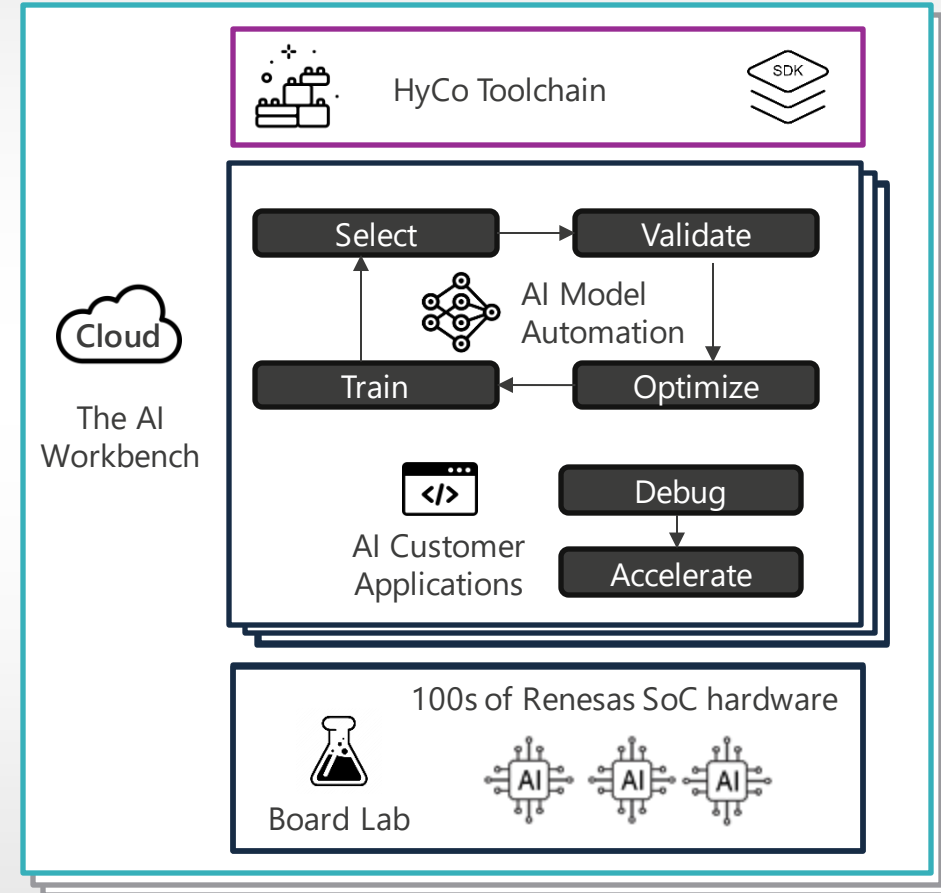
HyCo Toolchain

SDK

Cloud

The AI Workbench

Select

Validate

AI Model Automation

Train

Optimize

</>

AI Customer Applications

Debug

Accelerate

100s of Renesas SoC hardware

Board Lab

AI

AI

AI